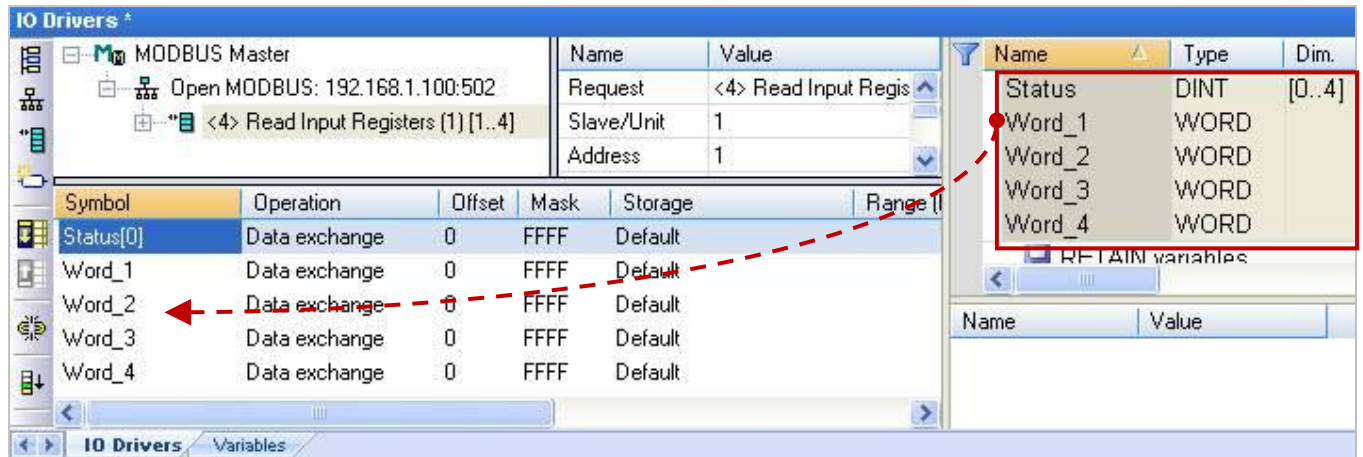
IO Drivers *

MODBUS Master
Open MODBUS: 192.168.1.100:502
<4> Read Input Registers (1) [1..4]

| Name | Value |
|---|---|
| Request | <4> Read Input Regis |
| Slave/Unit | 1 |
| Address | 1 |

| Name | Type | Dim. |
|---|---|---|
| Status | DINT | [0..4] |
| Word_1 | WORD | |
| Word_2 | WORD | |
| Word_3 | WORD | |
| Word_4 | WORD | |

RETAIN variables

| Symbol | Operation | Offset | Mask | Storage | Range [ |
|---|---|---|---|---|---|
| Status[0] | Data exchange | 0 | FFFF | Default | |
| Word_1 | Data exchange | 0 | FFFF | Default | |
| Word_2 | Data exchange | 0 | FFFF | Default | |
| Word_3 | Data exchange | 0 | FFFF | Default | |
| Word_4 | Data exchange | 0 | FFFF | Default | |

| Name | Value |
|---|---|

IO Drivers | Variables